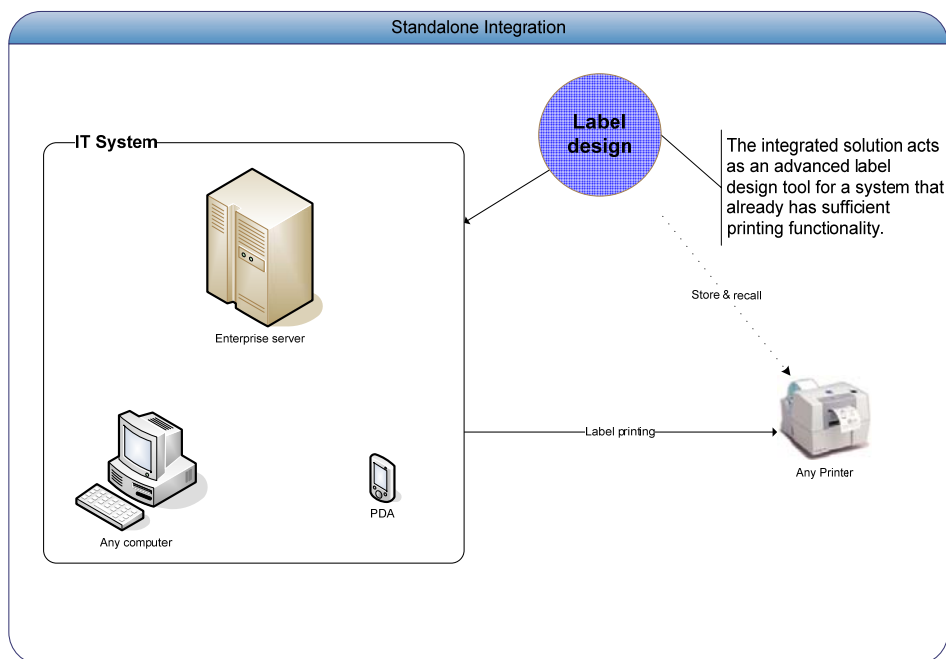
Standalone Integration

Label design

The integrated solution acts as an advanced label design tool for a system that already has sufficient printing functionality.

IT System

Enterprise server

Store & recall

Label printing

Any Printer

Any computer

PDA